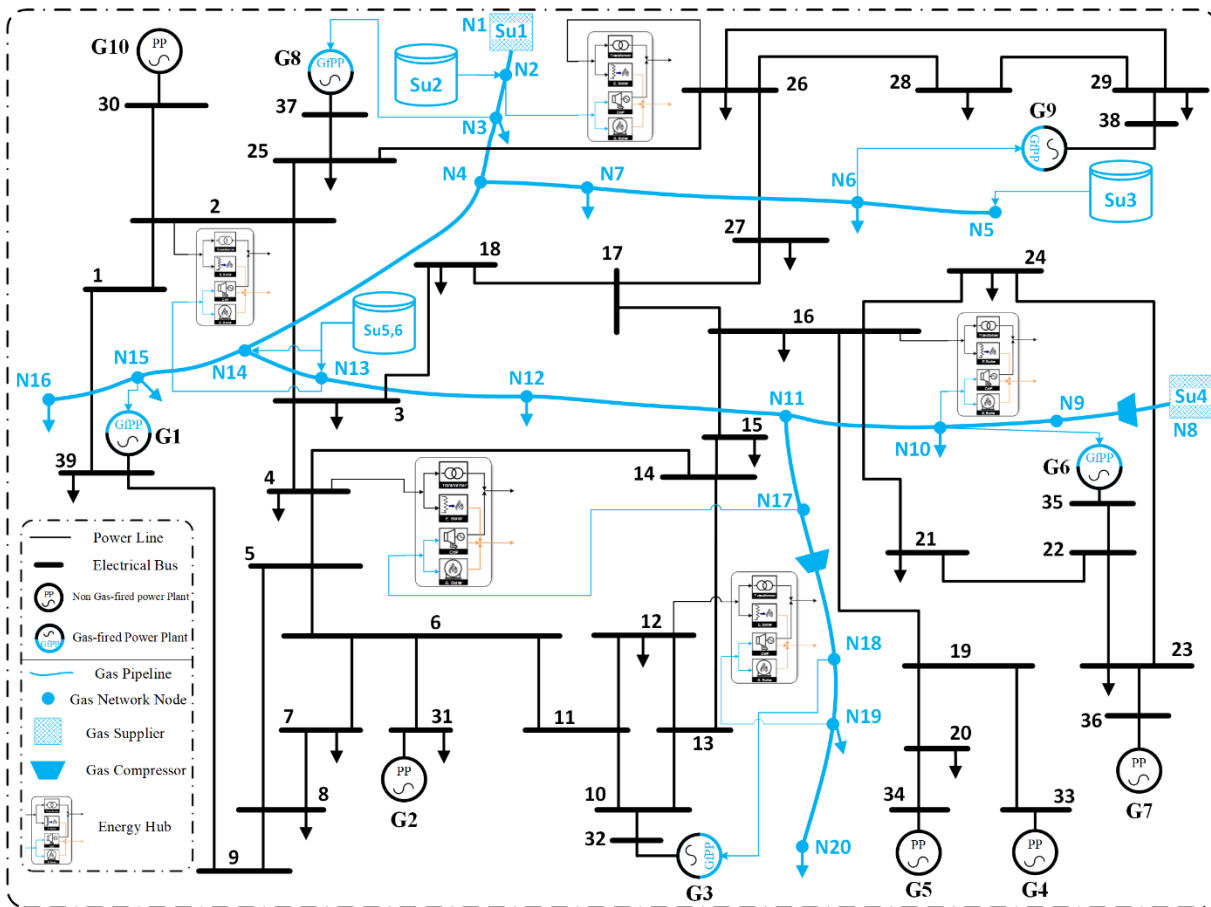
G10
PP
30
G8
GfPP
37
25
N1
Su1
Su2
N2
N3
N4
N7
26
28
29
G9
GfPP
38
N6
Su3
N5
2
1
18
17
27
24
16
Su5,6
N15
N16
N14
N13
N12
N11
N9
Su4
N8
N10
G1
GfPP
3
15
14
G6
GfPP
35
39
4
N17
21
22
5
6
12
N18
19
23
7
31
11
13
N19
20
36
8
PP
G2
10
34
33
PP
G7
9
32
G3
GfPP
N20
PP
G5
PP
G4
Power Line
Electrical Bus
PP
Non Gas-fired power Plant
GfPP
Gas-fired Power Plant
Gas Pipeline
Gas Network Node
Gas Supplier
Gas Compressor
Energy Hub